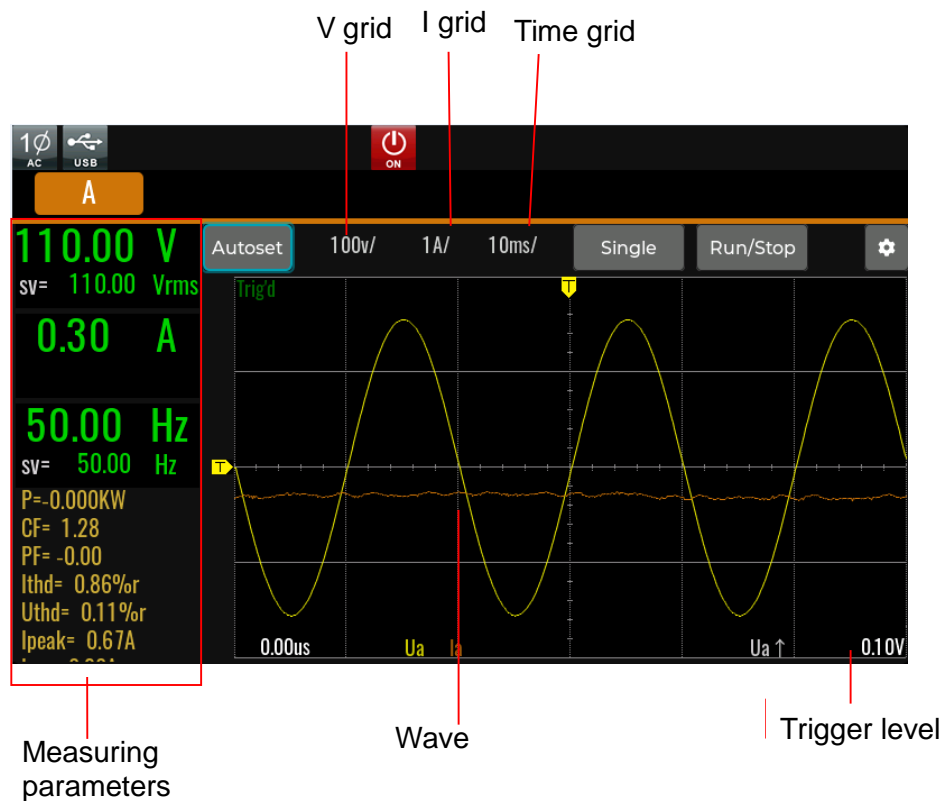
V grid
I grid
Time grid

1Ø AC
USB
ON

A

110.00 V
sv= 110.00 Vrms
0.30 A
50.00 Hz
sv= 50.00 Hz
P=-0.000KW
CF= 1.28
PF= -0.00
Ithd= 0.86%r
Uthd= 0.11%r
Ipeak= 0.67A
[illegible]

Autoset
100v/
1A/
10ms/
Single
Run/Stop

Trig'd
T
T
0.00us
Ua
Ia
Ua ↑
0.10V

Measuring parameters
Wave
Trigger level